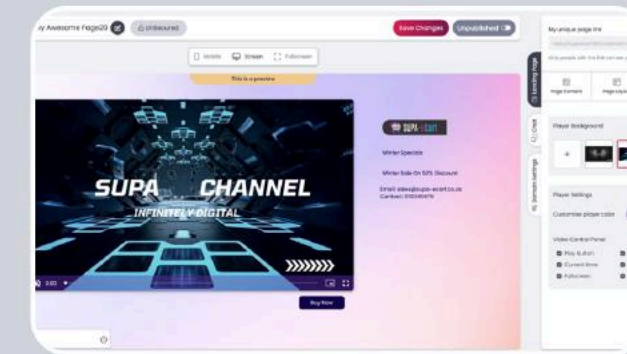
y Awesome Page20 Unbound

Save Changes Unpublished

Mobile Screen Fullscreen

This is a preview

SUPA CHANNEL

INFINITELY DIGITAL

0:00

SUPA start

Winter Specials

Winter Sale On 50% Discount

Email: sales@supa-start.co.za
Contact: 0123456478

Buy Now

My unique page link

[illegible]

Page Content Page Layout

Player Background

+

Player Settings

Customise player color

Video Control Panel

Play Button

Current time

Fullscreen

Landing Page

Chat

Domain Settings